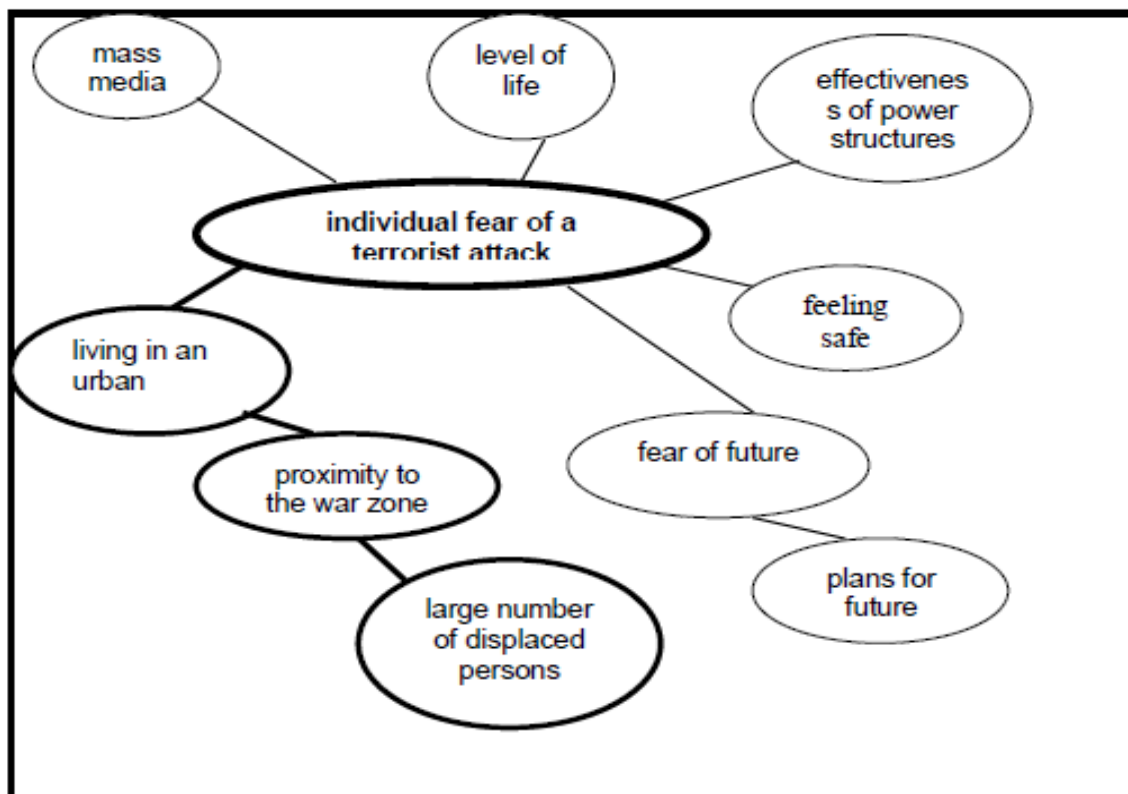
mass media

level of life

effectivenes s of power structures

individual fear of a terrorist attack

feeling safe

living in an urban

fear of future

proximity to the war zone

plans for future

large number of displaced persons